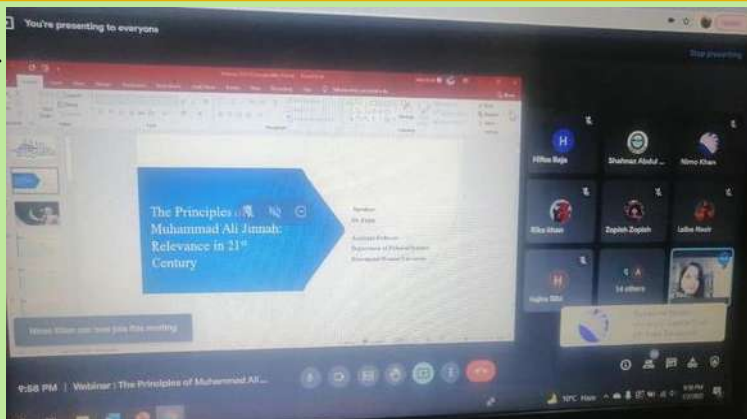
You're presenting to everyone

Stop presenting

The Principles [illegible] Muhammad Ali Jinnah: Relevance in 21st Century

Speaker
Dr. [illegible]
Assistant Professor
Department of Political Science
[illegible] University

H
Hifsa Raja
Shahnaz Abdul...
Nimo Khan
Rita khan
Zopish Zopish
Laiba Noor
H
Iqra Bibi
14 others

Nimo Khan can now join this meeting

9:58 PM | Webinar : The Principles of Muhammad Ali...